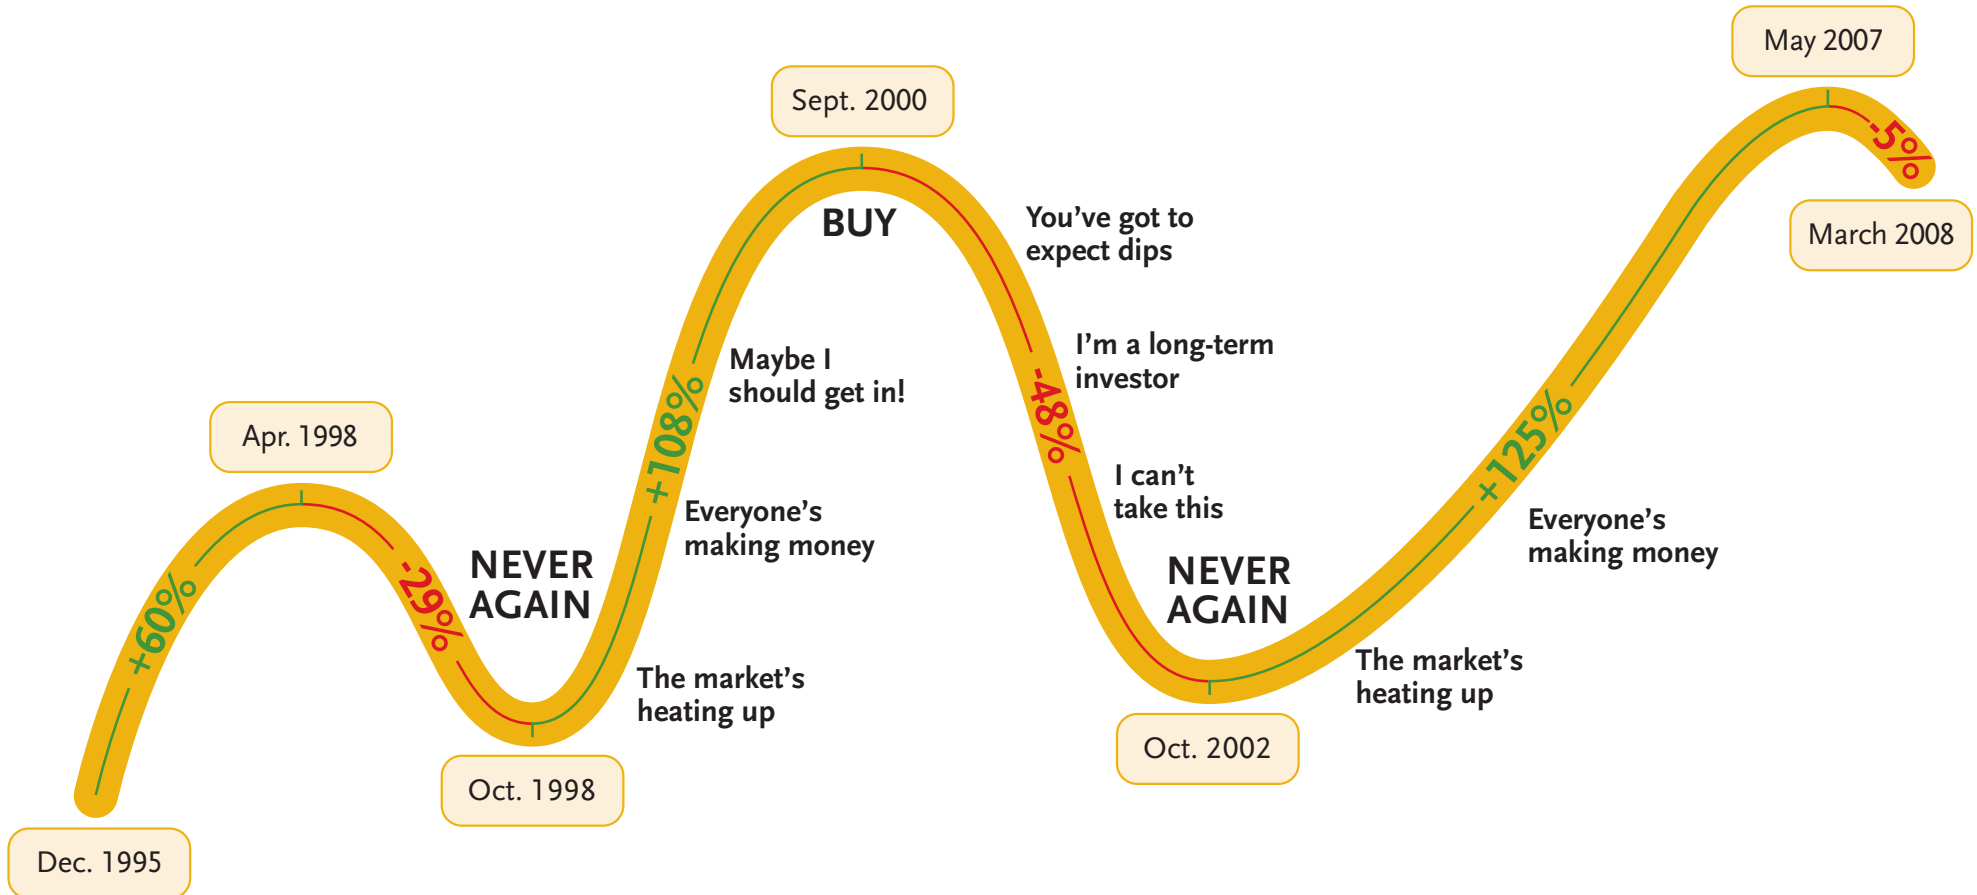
Dec. 1995

+60%

Apr. 1998

-29%

NEVER AGAIN

Oct. 1998

The market's heating up

Everyone's making money

+108%

Maybe I should get in!

Sept. 2000

BUY

You've got to expect dips

I'm a long-term investor

-48%

I can't take this

NEVER AGAIN

Oct. 2002

The market's heating up

Everyone's making money

+125%

May 2007

-5%

March 2008